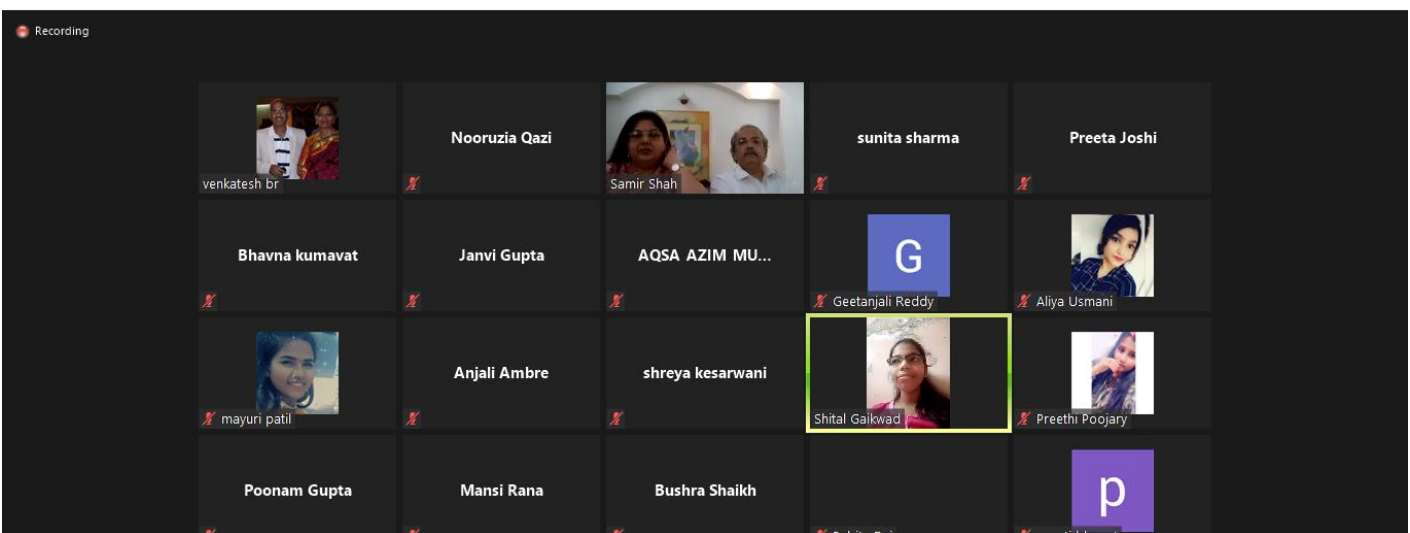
Recording

venkatesh br

Nooruzia Qazi

Samir Shah

sunita sharma

Preeta Joshi

Bhavna kumavat

Janvi Gupta

AQSA AZIM MU...

G
Geetanjali Reddy

Aliya Usmani

mayuri patil

Anjali Ambre

shreya kesarwani

Shital Gaikwad

Preethi Poojary

Poonam Gupta

Mansi Rana

Bushra Shaikh

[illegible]

p
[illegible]